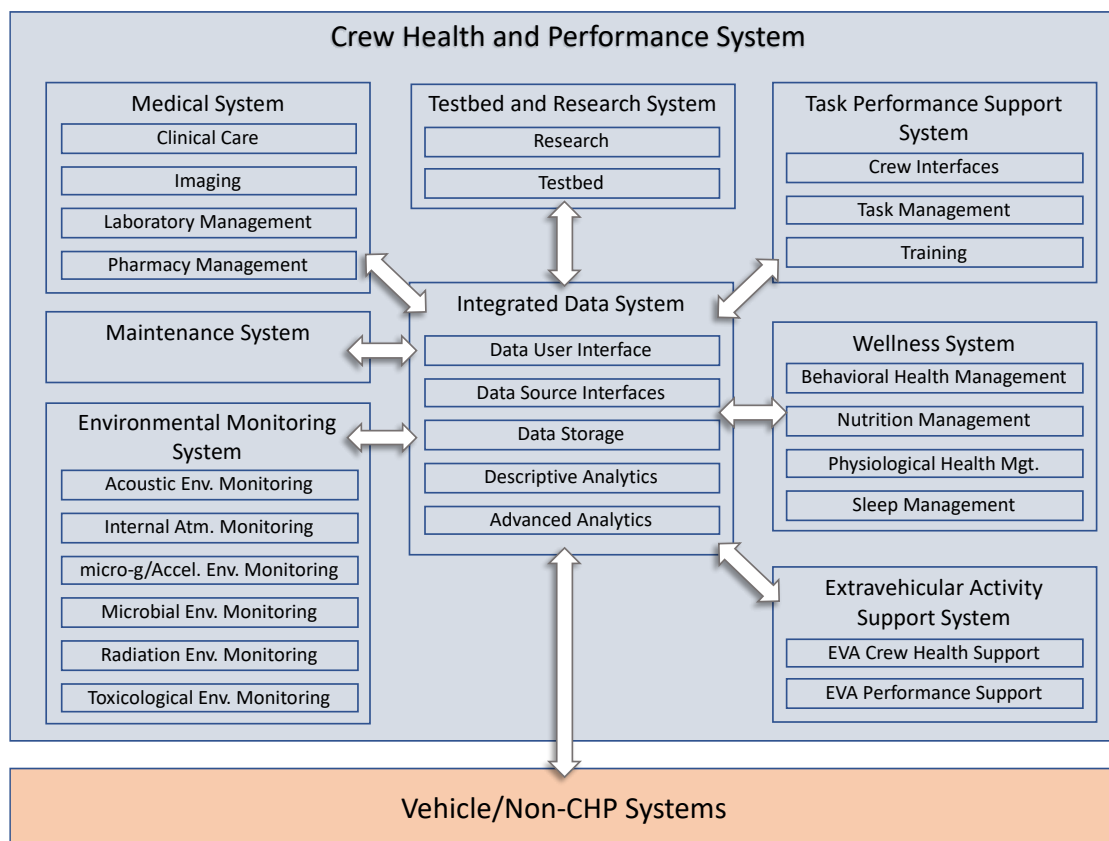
Crew Health and Performance System

Medical System
Clinical Care
Imaging
Laboratory Management
Pharmacy Management

Testbed and Research System
Research
Testbed

Task Performance Support System
Crew Interfaces
Task Management
Training

Maintenance System

Integrated Data System
Data User Interface
Data Source Interfaces
Data Storage
Descriptive Analytics
Advanced Analytics

Wellness System
Behavioral Health Management
Nutrition Management
Physiological Health Mgt.
Sleep Management

Environmental Monitoring System
Acoustic Env. Monitoring
Internal Atm. Monitoring
micro-g/Accel. Env. Monitoring
Microbial Env. Monitoring
Radiation Env. Monitoring
Toxicological Env. Monitoring

Extravehicular Activity Support System
EVA Crew Health Support
EVA Performance Support

Vehicle/Non-CHP Systems